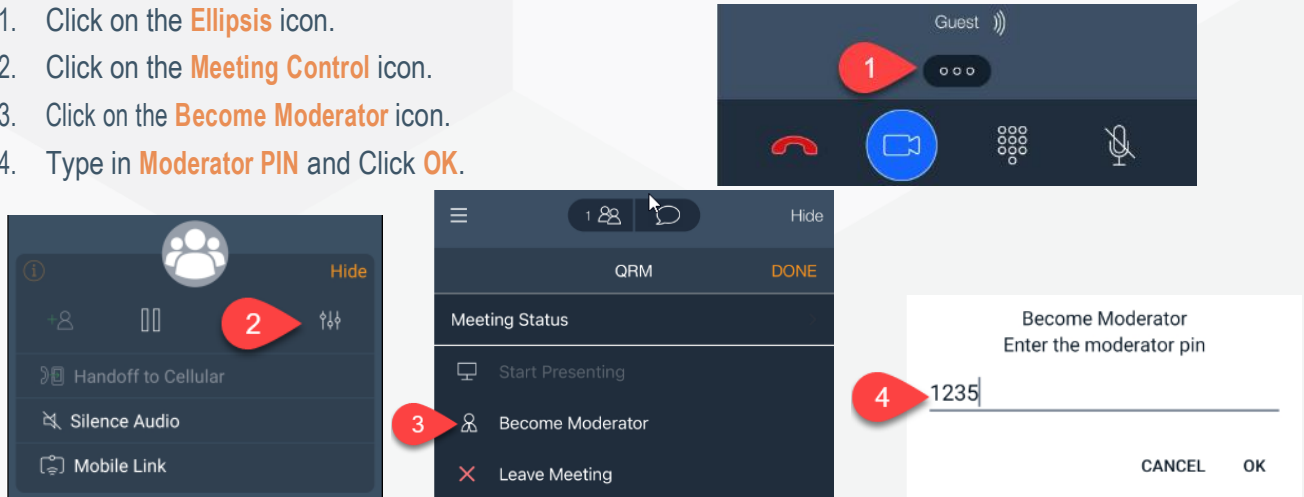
1. Click on the **Ellipsis** icon.
2. Click on the **Meeting Control** icon.
3. Click on the **Become Moderator** icon.
4. Type in **Moderator PIN** and Click **OK**.

Guest

1

2

Hide

Handoff to Cellular

Silence Audio

Mobile Link

1

Hide

QRM

DONE

Meeting Status

Start Presenting

3

Become Moderator

Leave Meeting

Become Moderator
Enter the moderator pin

4

1235

CANCEL

OK